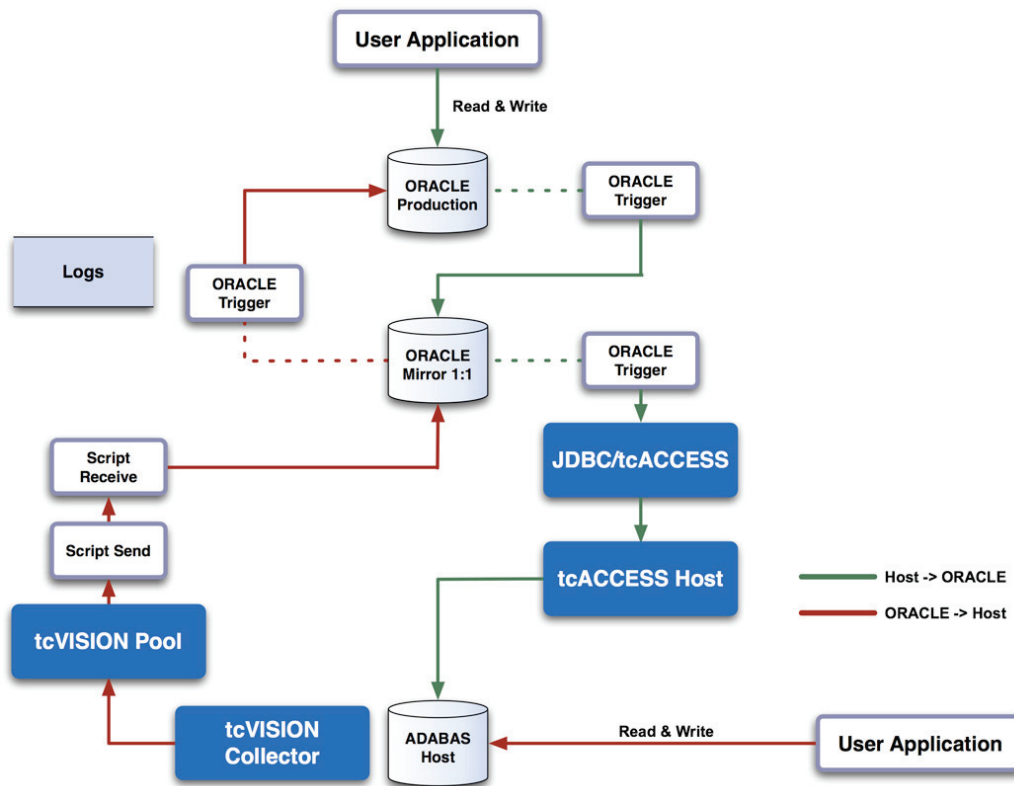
User Application

Read & Write

ORACLE Production

ORACLE Trigger

Logs

ORACLE Trigger

ORACLE Mirror 1:1

ORACLE Trigger

Script Receive

JDBC/tcACCESS

Script Send

tcACCESS Host

Host -> ORACLE

ORACLE -> Host

tcVISION Pool

tcVISION Collector

ADABAS Host

Read & Write

User Application